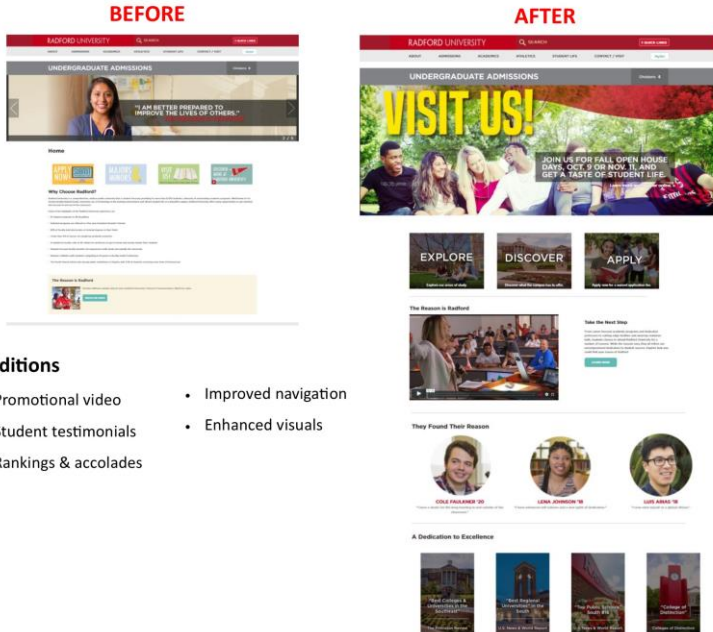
BEFORE

RADFORD UNIVERSITY

UNDERGRADUATE ADMISSIONS

"I AM BETTER PREPARED TO IMPROVE THE LIVES OF OTHERS."

Home

APPLY NOW!

Why Choose Radford?

The Reason is Radford

ditions

Promotional video

tudent testimonials

ankings & accolades

• Improved navigation

• Enhanced visuals

AFTER

RADFORD UNIVERSITY

SEARCH

ABOUT ADMISSIONS ACADEMICS ATHLETICS STUDENT LIFE CONTACT / VISIT

UNDERGRADUATE ADMISSIONS

VISIT US!

JOIN US FOR FALL OPEN HOUSE DAYS, OCT. 9 OR NOV. 11, AND GET A TASTE OF STUDENT LIFE.

EXPLORE

DISCOVER

APPLY

The Reason is Radford

Take the Next Step

They Found Their Reason

COLE FAULKNER '20

LENA JOHNSON '18

LUIS ARIAS '18

A Dedication to Excellence

"Best Colleges & Universities in the Southeast"

"Best Regional Universities in the South"

"Top Public Schools - South #9"

"College of Distinction"

The Princeton Review

U.S. News & World Report

U.S. News & World Report

Colleges of Distinction